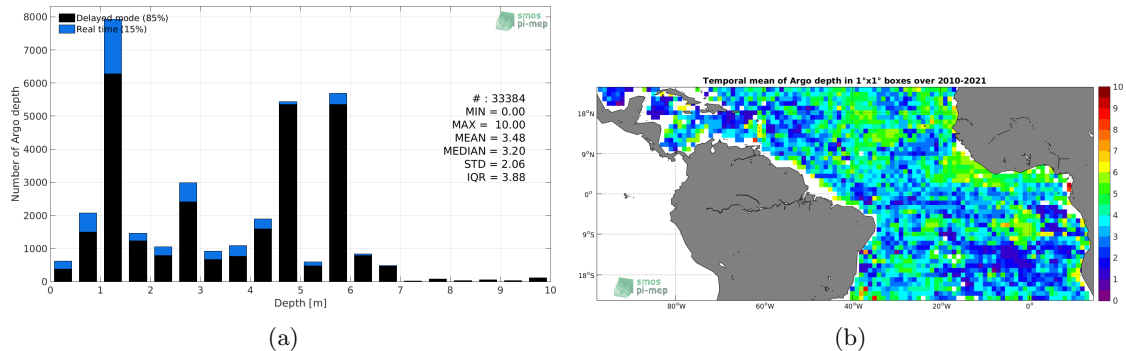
Delayed mode (85%)
Real time (15%)

smos pi-mep

Number of Argo depth

8000
7000
6000
5000
4000
3000
2000
1000
0

# : 33384
MIN = 0.00
MAX = 10.00
MEAN = 3.48
MEDIAN = 3.20
STD = 2.06
IQR = 3.88

0 1 2 3 4 5 6 7 8 9 10
Depth [m]

(a)

Temporal mean of Argo depth in 1°x1° boxes over 2010-2021

18°N
9°N
0°
9°S
18°S

80°W 60°W 40°W 20°W 0°

smos pi-mep

10
9
8
7
6
5
4
3
2
1
0

(b)